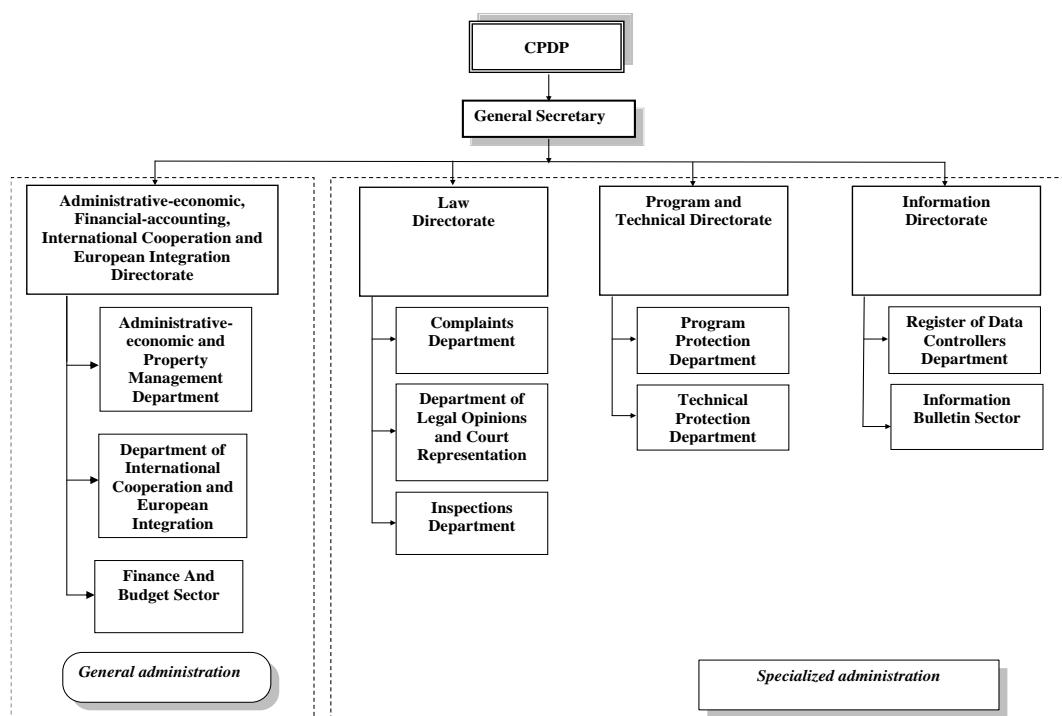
CPDP

General Secretary

Administrative-economic, Financial-accounting, International Cooperation and European Integration Directorate

Administrative-economic and Property Management Department

Department of International Cooperation and European Integration

Finance And Budget Sector

General administration

Law Directorate

Complaints Department

Department of Legal Opinions and Court Representation

Inspections Department

Program and Technical Directorate

Program Protection Department

Technical Protection Department

Information Directorate

Register of Data Controllers Department

Information Bulletin Sector

Specialized administration